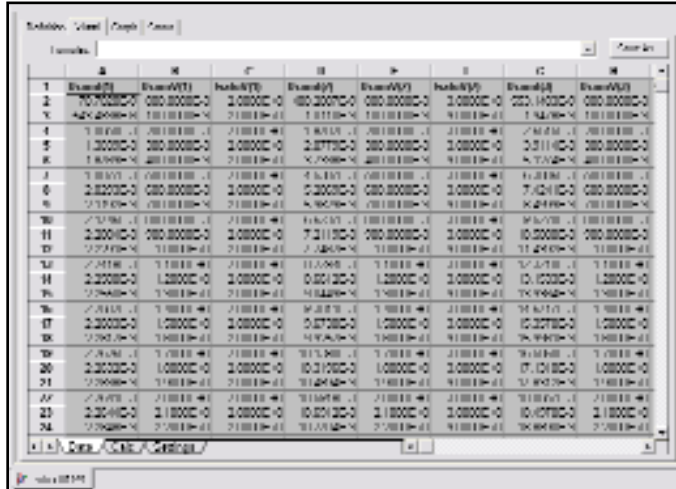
Solution | Sheet | Graph | Cursor |

Formula: | Cursor In

| | A | B | C | D | E | F | G | H |
|---|---|---|---|---|---|---|---|---|
| 1 | Event(T) | EventV(T) | Isolat(T) | Event(V) | EventV(V) | Isolat(V) | Event(A) | EventV(A) |
| 2 | 70.70000E-0 | 080.00000E-0 | 2.0000E-0 | 400.2000E-0 | 080.00000E-0 | 3.0000E-0 | 033.1600E-0 | 080.00000E-0 |
| 3 | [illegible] | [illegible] | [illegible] | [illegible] | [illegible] | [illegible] | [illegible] | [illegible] |
| 4 | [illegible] | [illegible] | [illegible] | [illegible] | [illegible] | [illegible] | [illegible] | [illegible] |
| 5 | 1.2000E-0 | 080.00000E-0 | 2.0000E-0 | 2.0770E-0 | 080.00000E-0 | 3.0000E-0 | 3.0110E-0 | 080.00000E-0 |
| 6 | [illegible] | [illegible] | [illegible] | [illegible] | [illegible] | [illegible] | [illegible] | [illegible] |
| 7 | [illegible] | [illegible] | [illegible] | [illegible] | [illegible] | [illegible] | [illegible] | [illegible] |
| 8 | 2.2000E-0 | 080.00000E-0 | 2.0000E-0 | 3.2000E-0 | 080.00000E-0 | 3.0000E-0 | 7.4210E-0 | 080.00000E-0 |
| 9 | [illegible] | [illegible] | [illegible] | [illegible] | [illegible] | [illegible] | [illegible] | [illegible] |
| 10 | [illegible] | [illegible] | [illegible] | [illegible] | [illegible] | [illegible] | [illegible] | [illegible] |
| 11 | 2.2000E-0 | 080.00000E-0 | 2.0000E-0 | 7.2110E-0 | 080.00000E-0 | 3.0000E-0 | 10.0000E-0 | 080.00000E-0 |
| 12 | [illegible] | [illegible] | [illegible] | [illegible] | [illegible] | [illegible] | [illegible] | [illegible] |
| 13 | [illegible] | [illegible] | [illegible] | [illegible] | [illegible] | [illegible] | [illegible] | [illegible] |
| 14 | 2.2000E-0 | 1.2000E-0 | 2.0000E-0 | 0.0012E-0 | 1.2000E-0 | 3.0000E-0 | 10.1000E-0 | 1.2000E-0 |
| 15 | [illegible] | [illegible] | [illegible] | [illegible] | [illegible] | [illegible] | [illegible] | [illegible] |
| 16 | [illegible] | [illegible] | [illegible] | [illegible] | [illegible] | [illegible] | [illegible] | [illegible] |
| 17 | 2.2000E-0 | 1.2000E-0 | 2.0000E-0 | 0.0700E-0 | 1.2000E-0 | 3.0000E-0 | 15.2700E-0 | 1.2000E-0 |
| 18 | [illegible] | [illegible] | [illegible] | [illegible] | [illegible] | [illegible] | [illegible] | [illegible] |
| 19 | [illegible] | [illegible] | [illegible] | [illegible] | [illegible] | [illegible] | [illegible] | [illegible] |
| 20 | 2.2000E-0 | 1.0000E-0 | 2.0000E-0 | 10.0700E-0 | 1.0000E-0 | 3.0000E-0 | 17.1200E-0 | 1.0000E-0 |
| 21 | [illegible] | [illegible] | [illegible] | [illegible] | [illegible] | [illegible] | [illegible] | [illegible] |
| 22 | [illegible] | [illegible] | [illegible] | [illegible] | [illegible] | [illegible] | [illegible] | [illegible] |
| 23 | 2.2040E-0 | 2.1000E-0 | 2.0000E-0 | 10.0120E-0 | 2.1000E-0 | 3.0000E-0 | 10.0700E-0 | 2.1000E-0 |
| 24 | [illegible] | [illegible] | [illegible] | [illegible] | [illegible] | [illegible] | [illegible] | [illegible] |

Data / Calc / Settings /

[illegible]